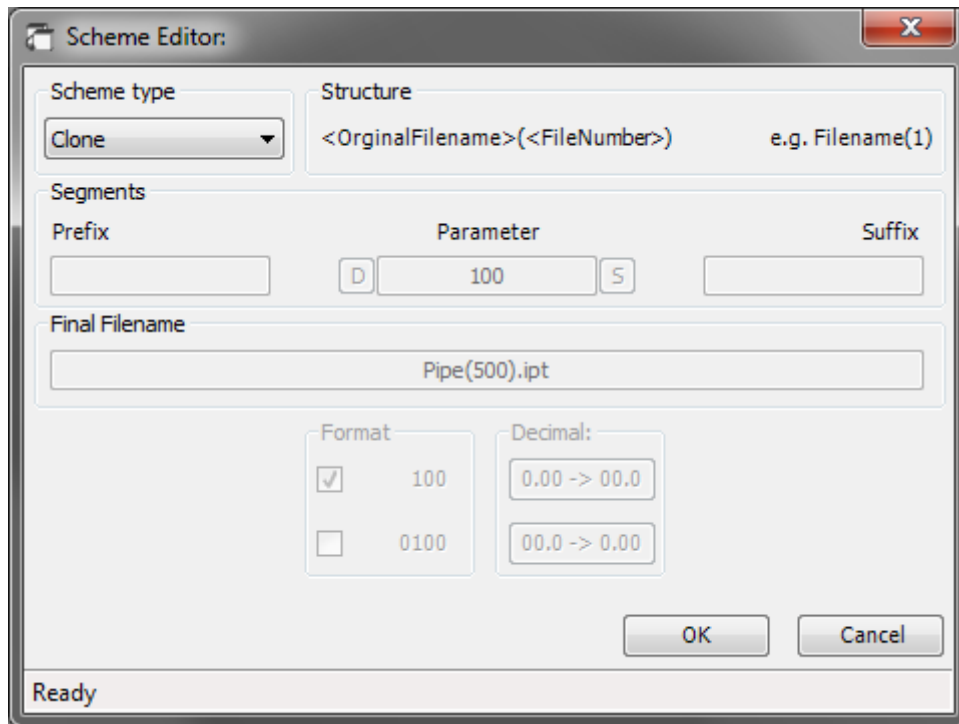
Scheme Editor:

Scheme type
Clone

Structure
<OrginalFilename>(<FileNumber>)
e.g. Filename(1)

Segments
Prefix
Parameter
Suffix
D
100
S

Final Filename
Pipe(500).ipt

Format
100
0100

Decimal:
0.00 -> 00.0
00.0 -> 0.00

OK
Cancel

Ready